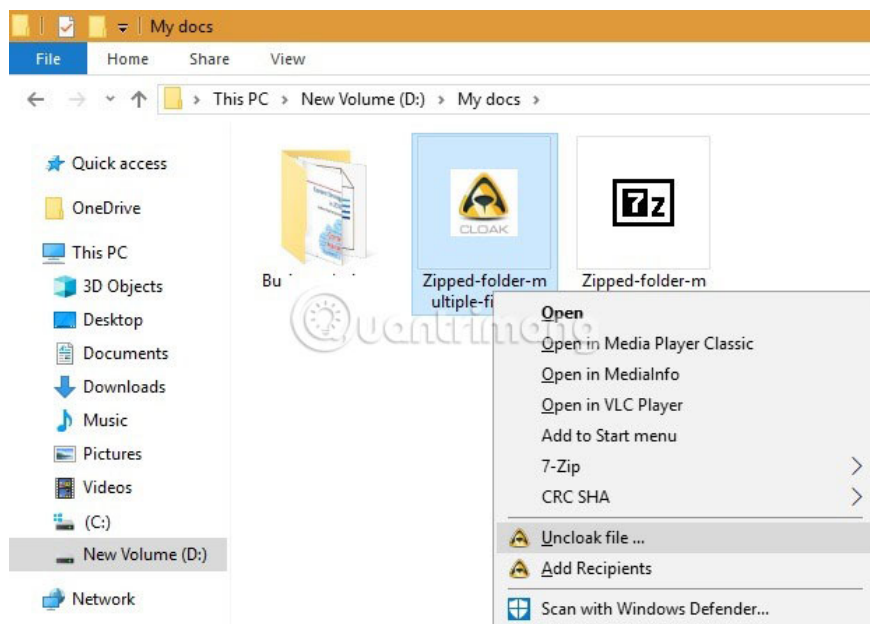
My docs

File Home Share View

This PC › New Volume (D:) › My docs ›

Quick access
OneDrive
This PC
3D Objects
Desktop
Documents
Downloads
Music
Pictures
Videos
(C:)
New Volume (D:)
Network

Bu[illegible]

CLOAK

Zipped-folder-multiple-fi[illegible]

7z

Zipped-folder-m

Open
Open in Media Player Classic
Open in MediaInfo
Open in VLC Player
Add to Start menu
7-Zip
CRC SHA
Uncloak file ...
Add Recipients
Scan with Windows Defender...

Quantrimang